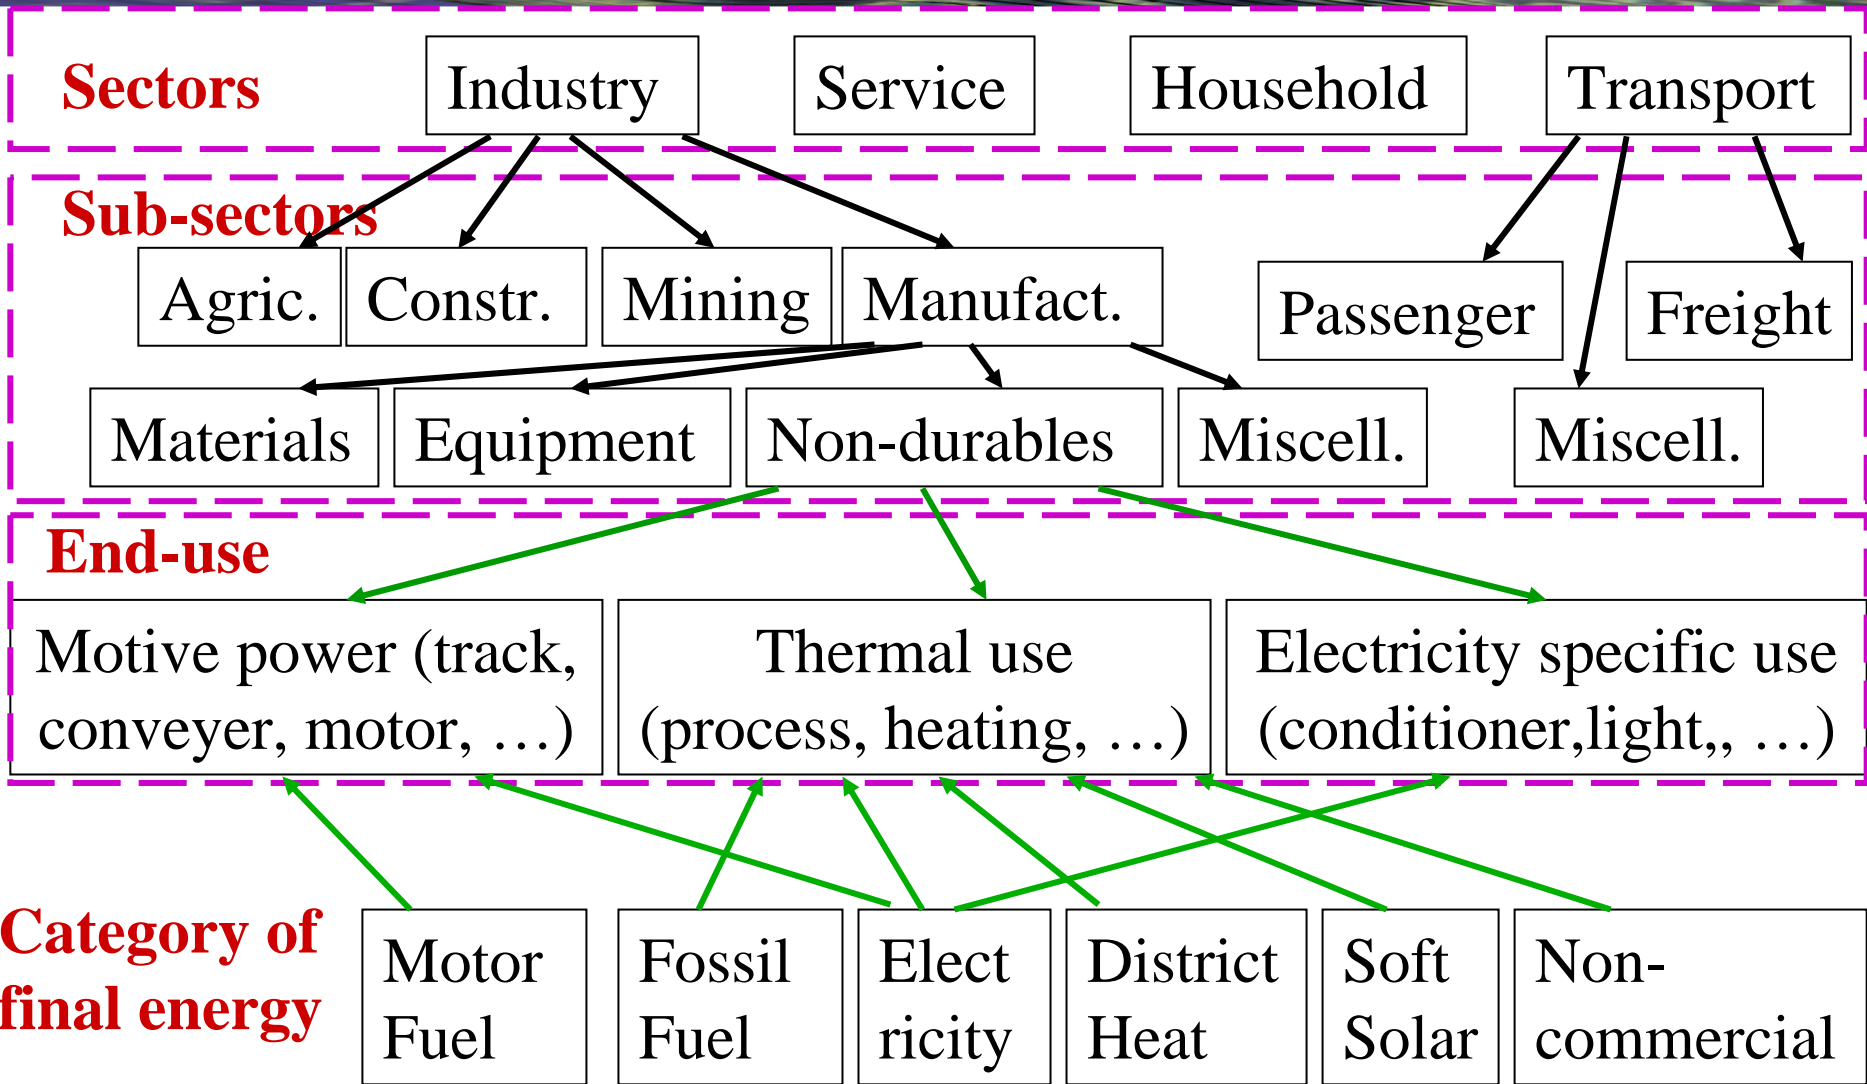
Sectors

Industry

Service

Household

Transport

Sub-sectors

Agric.

Constr.

Mining

Manufact.

Passenger

Freight

Materials

Equipment

Non-durables

Miscell.

Miscell.

End-use

Motive power (track, conveyer, motor, …)

Thermal use (process, heating, …)

Electricity specific use (conditioner,light,, …)

Category of final energy

Motor Fuel

Fossil Fuel

Elect ricity

District Heat

Soft Solar

Non-commercial